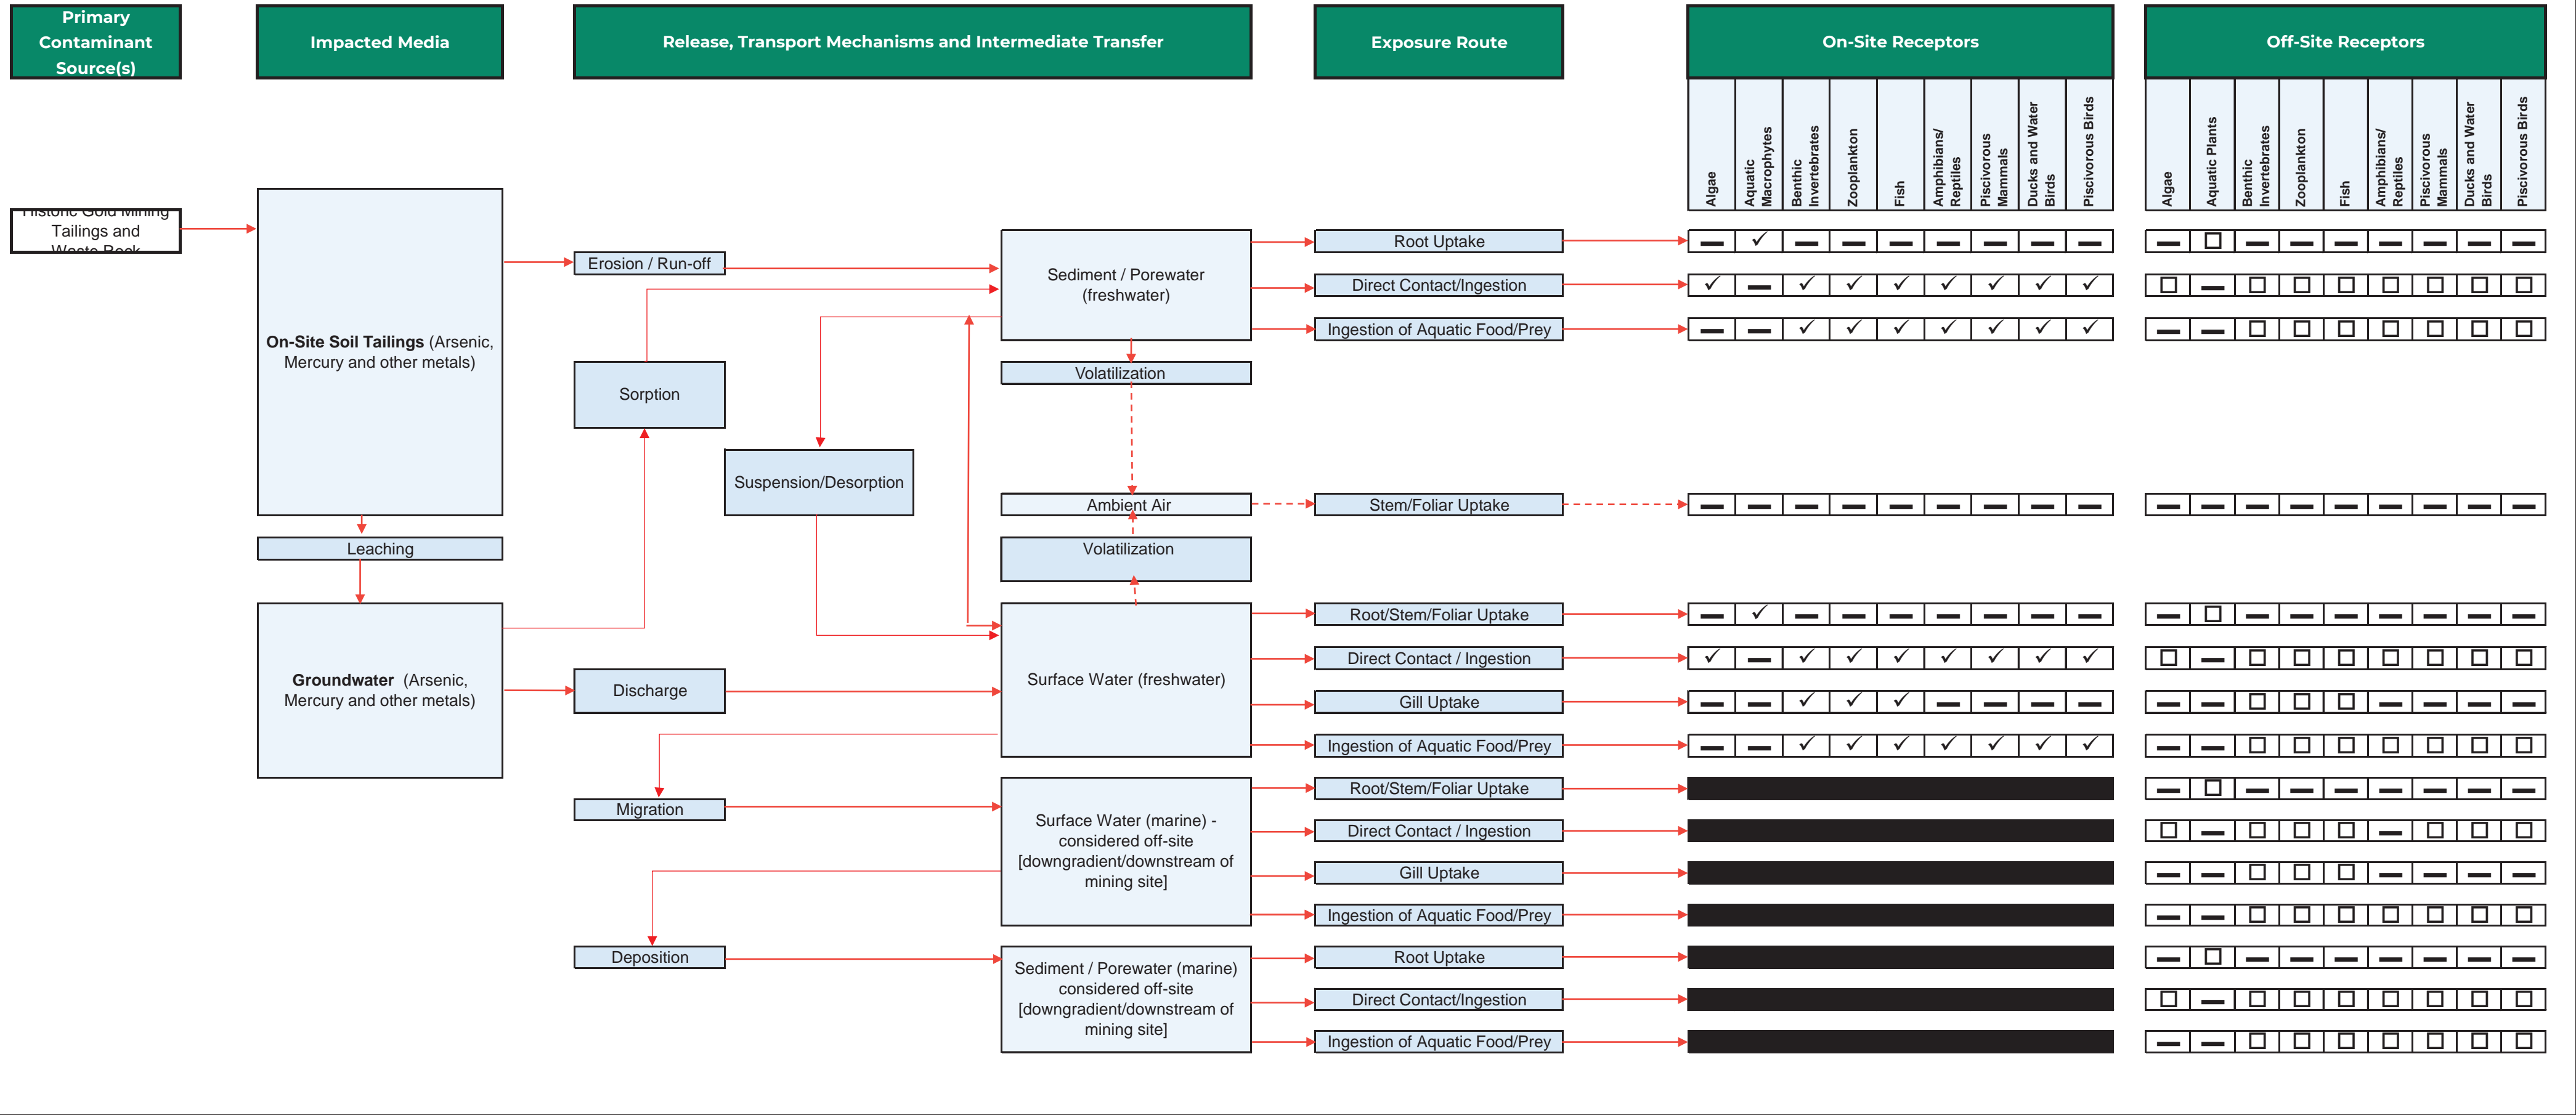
Primary Contaminant Source(s)

Impacted Media

Release, Transport Mechanisms and Intermediate Transfer

Exposure Route

On-Site Receptors

Off-Site Receptors

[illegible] Tailings and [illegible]

On-Site Soil Tailings (Arsenic, Mercury and other metals)

Leaching

Groundwater (Arsenic, Mercury and other metals)

Erosion / Run-off

Sorption

Suspension/Desorption

Discharge

Migration

Deposition

Sediment / Porewater (freshwater)

Volatilization

Ambient Air

Volatilization

Surface Water (freshwater)

Surface Water (marine) - considered off-site [downgradient/downstream of mining site]

Sediment / Porewater (marine) considered off-site [downgradient/downstream of mining site]

| Exposure Route | Algae | Aquatic Macrophytes | Benthic Invertebrates | Zooplankton | Fish | Amphibians/ Reptiles | Piscivorous Mammals | Ducks and Water Birds | Piscivorous Birds | Algae | Aquatic Plants | Benthic Invertebrates | Zooplankton | Fish | Amphibians/ Reptiles | Piscivorous Mammals | Ducks and Water Birds | Piscivorous Birds |
|---|---|---|---|---|---|---|---|---|---|---|---|---|---|---|---|---|---|---|
| Root Uptake | — | ✓ | — | — | — | — | — | — | — | — | ☐ | — | — | — | — | — | — | — |
| Direct Contact/Ingestion | ✓ | — | ✓ | ✓ | ✓ | ✓ | ✓ | ✓ | ✓ | ☐ | — | ☐ | ☐ | ☐ | ☐ | ☐ | ☐ | ☐ |
| Ingestion of Aquatic Food/Prey | — | — | ✓ | ✓ | ✓ | ✓ | ✓ | ✓ | ✓ | — | — | ☐ | ☐ | ☐ | ☐ | ☐ | ☐ | ☐ |
| Stem/Foliar Uptake | — | — | — | — | — | — | — | — | — | — | — | — | — | — | — | — | — | — |
| Root/Stem/Foliar Uptake | — | ✓ | — | — | — | — | — | — | — | — | ☐ | — | — | — | — | — | — | — |
| Direct Contact / Ingestion | ✓ | — | ✓ | ✓ | ✓ | ✓ | ✓ | ✓ | ✓ | ☐ | — | ☐ | ☐ | ☐ | ☐ | ☐ | ☐ | ☐ |
| Gill Uptake | — | — | ✓ | ✓ | ✓ | — | — | — | — | — | — | ☐ | ☐ | ☐ | — | — | — | — |
| Ingestion of Aquatic Food/Prey | — | — | ✓ | ✓ | ✓ | ✓ | ✓ | ✓ | ✓ | — | — | ☐ | ☐ | ☐ | ☐ | ☐ | ☐ | ☐ |
| Root/Stem/Foliar Uptake | | | | | | | | | | — | ☐ | — | — | — | — | — | — | — |
| Direct Contact / Ingestion | | | | | | | | | | ☐ | — | ☐ | ☐ | ☐ | — | ☐ | ☐ | ☐ |
| Gill Uptake | | | | | | | | | | — | — | ☐ | ☐ | ☐ | — | — | — | — |
| Ingestion of Aquatic Food/Prey | | | | | | | | | | — | — | ☐ | ☐ | ☐ | ☐ | ☐ | ☐ | ☐ |
| Root Uptake | | | | | | | | | | — | ☐ | — | — | — | — | — | — | — |
| Direct Contact/Ingestion | | | | | | | | | | ☐ | — | ☐ | ☐ | ☐ | ☐ | ☐ | ☐ | ☐ |
| Ingestion of Aquatic Food/Prey | | | | | | | | | | — | — | ☐ | ☐ | ☐ | ☐ | ☐ | ☐ | ☐ |